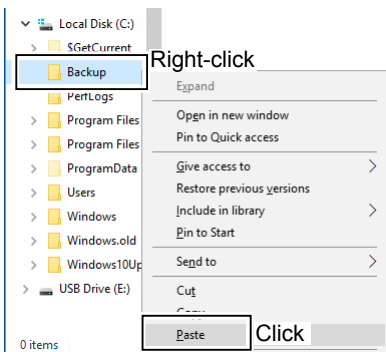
Local Disk (C:)
$GetCurrent
Backup
Right-click
PerfLogs
Program Files
Program Files
ProgramData
Users
Windows
Windows.old
Windows10Up
USB Drive (E:)
0 items

Expand
Open in new window
Pin to Quick access
Give access to
Restore previous versions
Include in library
Pin to Start
Send to
Cut
Copy
Paste
Click